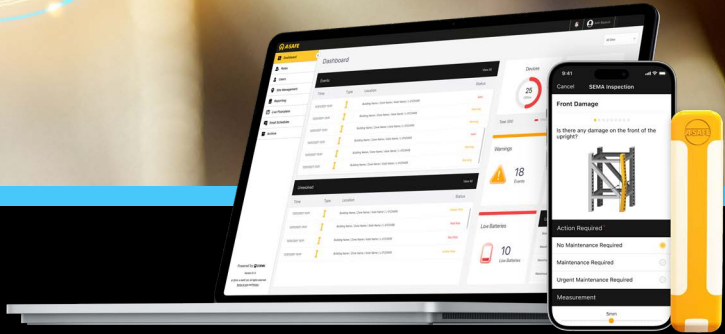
A-SAFE

Dashboard

Events

Time

Type

Location

Status

Unresolved

Devices

25

Warnings

18

Events

Low Batteries

10

Low Batteries

9:41

Cancel

SEMA Inspection

Front Damage

Is there any damage on the front of the upright?

Action Required

No Maintenance Required

Maintenance Required

Urgent Maintenance Required

Measurement

A-SAFE